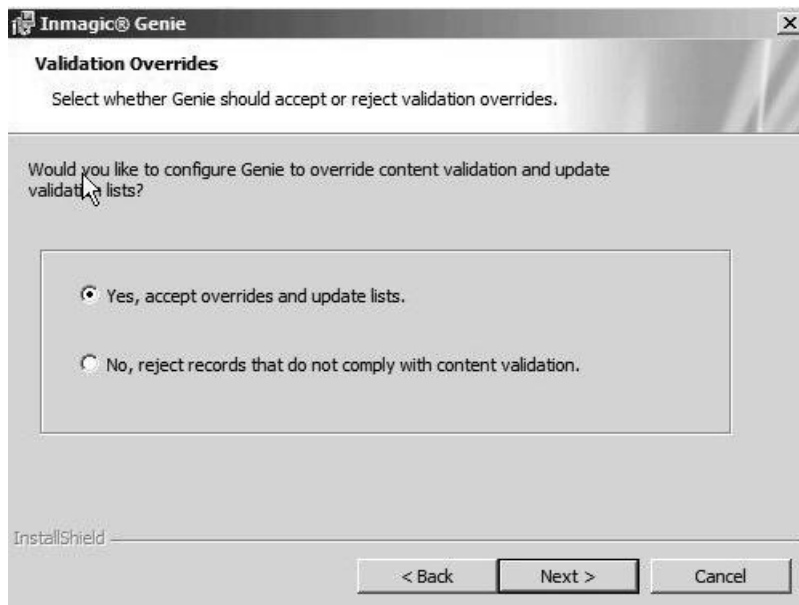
Inmagic® Genie

Validation Overrides

Select whether Genie should accept or reject validation overrides.

Would you like to configure Genie to override content validation and update validati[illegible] lists?

Yes, accept overrides and update lists.

No, reject records that do not comply with content validation.

InstallShield

< Back

Next >

Cancel